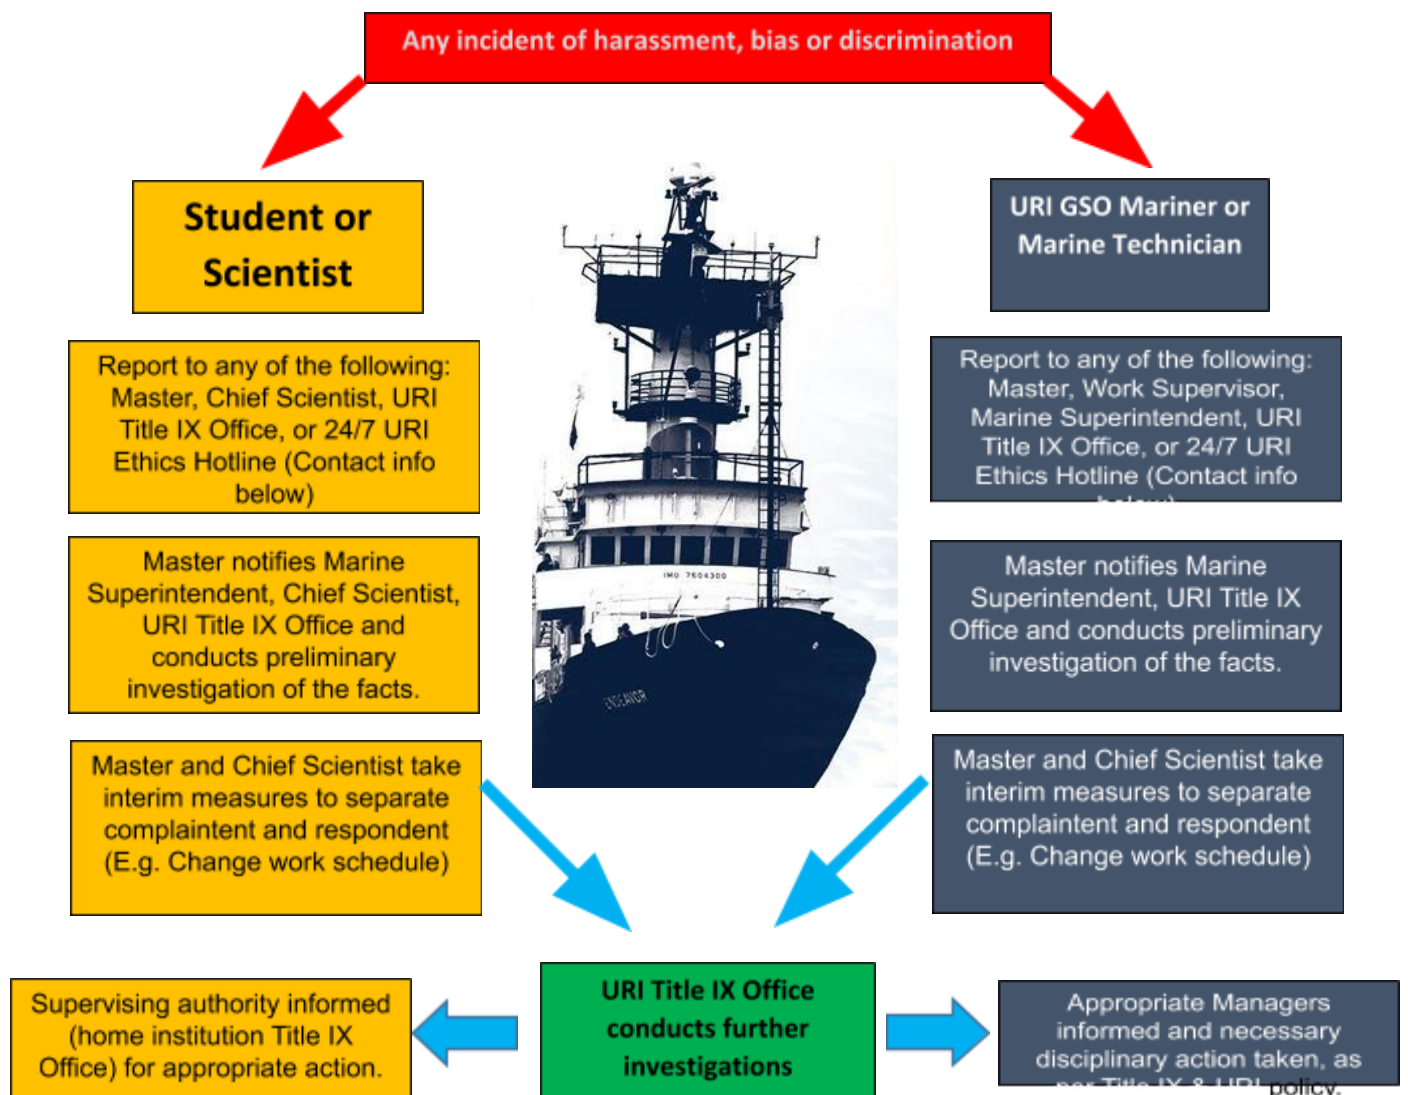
Any incident of harassment, bias or discrimination

Student or Scientist

Report to any of the following: Master, Chief Scientist, URI Title IX Office, or 24/7 URI Ethics Hotline (Contact info below)

Master notifies Marine Superintendent, Chief Scientist, URI Title IX Office and conducts preliminary investigation of the facts.

Master and Chief Scientist take interim measures to separate complaintent and respondent (E.g. Change work schedule)

URI GSO Mariner or Marine Technician

Report to any of the following: Master, Work Supervisor, Marine Superintendent, URI Title IX Office, or 24/7 URI Ethics Hotline (Contact info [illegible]

Master notifies Marine Superintendent, URI Title IX Office and conducts preliminary investigation of the facts.

Master and Chief Scientist take interim measures to separate complaintent and respondent (E.g. Change work schedule)

IMO 7604300

ENDEAVOR

Supervising authority informed (home institution Title IX Office) for appropriate action.

URI Title IX Office conducts further investigations

Appropriate Managers informed and necessary disciplinary action taken, as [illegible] policy.